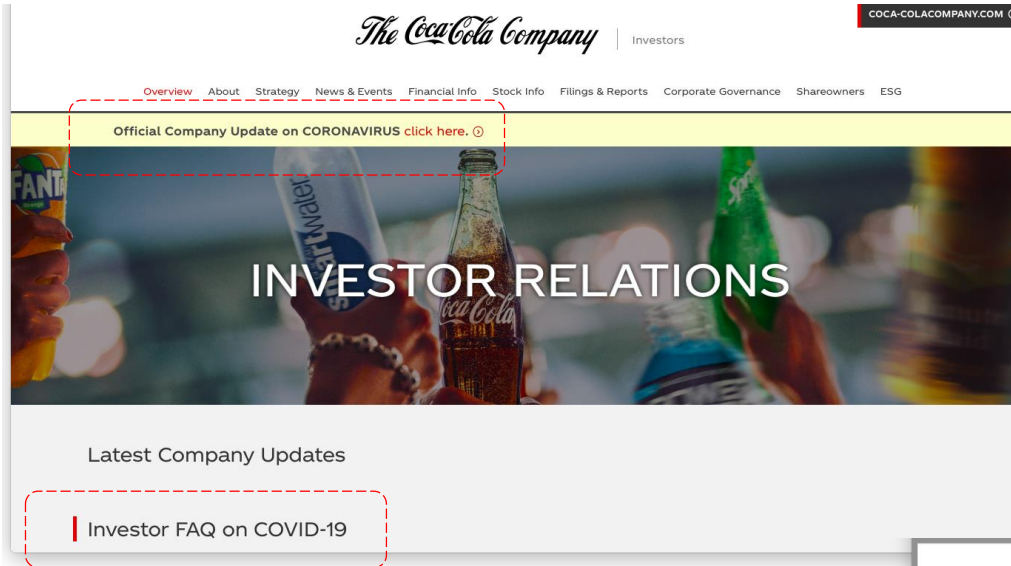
The Coca-Cola Company | Investors

COCA-COLACOMPANY.COM

Overview About Strategy News & Events Financial Info Stock Info Filings & Reports Corporate Governance Shareowners ESG

Official Company Update on CORONAVIRUS click here.

FANTA

smartwater

Coca-Cola

Sprite

INVESTOR RELATIONS

Latest Company Updates

Investor FAQ on COVID-19